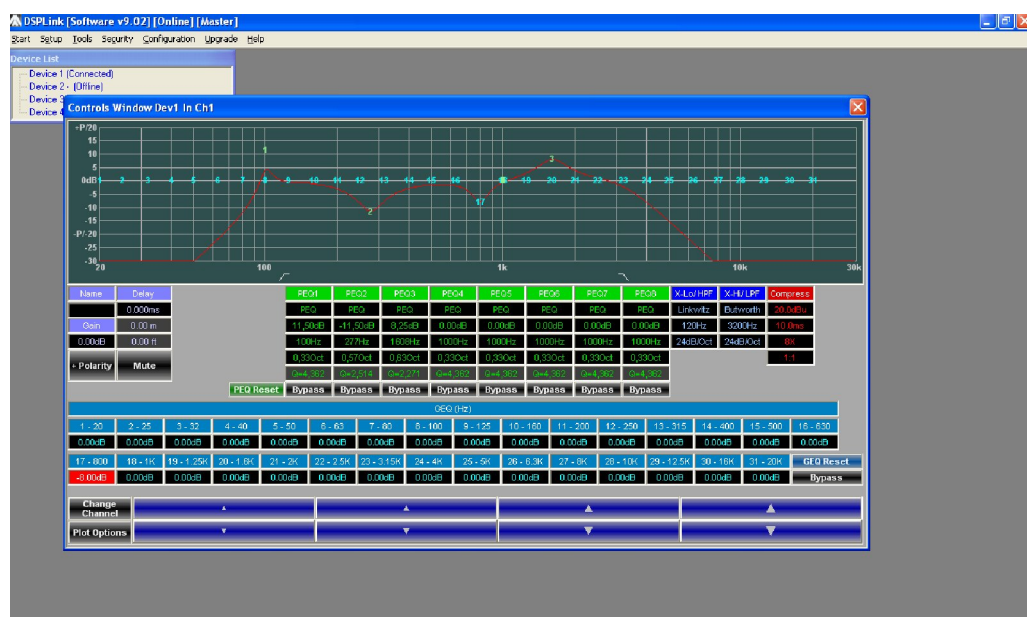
DSPLink [Software v9.02] [Online] [Master]

Start Setup Tools Security Configuration Upgrade Help

Device List
Device 1 (Connected)
Device 2 - (Offline)
Device 3
Device 4

Controls Window Dev1 In Ch1

+P/20
15
10
5
0dB
-5
-10
-15
-P/-20
-25
-30

1 2 3 4 5 6 7 8 9 10 11 12 13 14 15 16 17 18 19 20 21 22 23 24 25 26 27 28 29 30 31

1 2 3

20 100 1k 10k 30k

| Name | Delay |
|---|---|
| | 0.000ms |
| Gain | 0.00 m |
| 0.00dB | 0.00 ft |
| + Polarity | Mute |

| PEQ1 | PEQ2 | PEQ3 | PEQ4 | PEQ5 | PEQ6 | PEQ7 | PEQ8 |
|---|---|---|---|---|---|---|---|
| PEQ | PEQ | PEQ | PEQ | PEQ | PEQ | PEQ | PEQ |
| 11.50dB | -11.50dB | 8.25dB | 0.00dB | 0.00dB | 0.00dB | 0.00dB | 0.00dB |
| 100Hz | 277Hz | 1808Hz | 1000Hz | 1000Hz | 1000Hz | 1000Hz | 1000Hz |
| 0.330ct | 0.570ct | 0.630ct | 0.330ct | 0.330ct | 0.330ct | 0.330ct | 0.330ct |
| Q=4.362 | Q=2.514 | Q=2.271 | Q=4.362 | Q=4.362 | Q=4.362 | Q=4.362 | Q=4.362 |
| Bypass | Bypass | Bypass | Bypass | Bypass | Bypass | Bypass | Bypass |

PEQ Reset

| X-Lo/HPF | X-Hi/LPF | Compress |
|---|---|---|
| Linkwitz | Butworth | 20.0dBu |
| 120Hz | 3200Hz | 10.0ms |
| 24dB/Oct | 24dB/Oct | 8X |
| | | 1:1 |

GEQ (Hz)

| 1 - 20 | 2 - 25 | 3 - 32 | 4 - 40 | 5 - 50 | 6 - 63 | 7 - 80 | 8 - 100 | 9 - 125 | 10 - 160 | 11 - 200 | 12 - 250 | 13 - 315 | 14 - 400 | 15 - 500 | 16 - 630 |
|---|---|---|---|---|---|---|---|---|---|---|---|---|---|---|---|
| 0.00dB | 0.00dB | 0.00dB | 0.00dB | 0.00dB | 0.00dB | 0.00dB | 0.00dB | 0.00dB | 0.00dB | 0.00dB | 0.00dB | 0.00dB | 0.00dB | 0.00dB | 0.00dB |

| 17 - 800 | 18 - 1K | 19 - 1.25K | 20 - 1.6K | 21 - 2K | 22 - 2.5K | 23 - 3.15K | 24 - 4K | 25 - 5K | 26 - 6.3K | 27 - 8K | 28 - 10K | 29 - 12.5K | 30 - 16K | 31 - 20K | GEQ Reset |
|---|---|---|---|---|---|---|---|---|---|---|---|---|---|---|---|
| -0.00dB | 0.00dB | 0.00dB | 0.00dB | 0.00dB | 0.00dB | 0.00dB | 0.00dB | 0.00dB | 0.00dB | 0.00dB | 0.00dB | 0.00dB | 0.00dB | 0.00dB | Bypass |

Change Channel
Plot Options